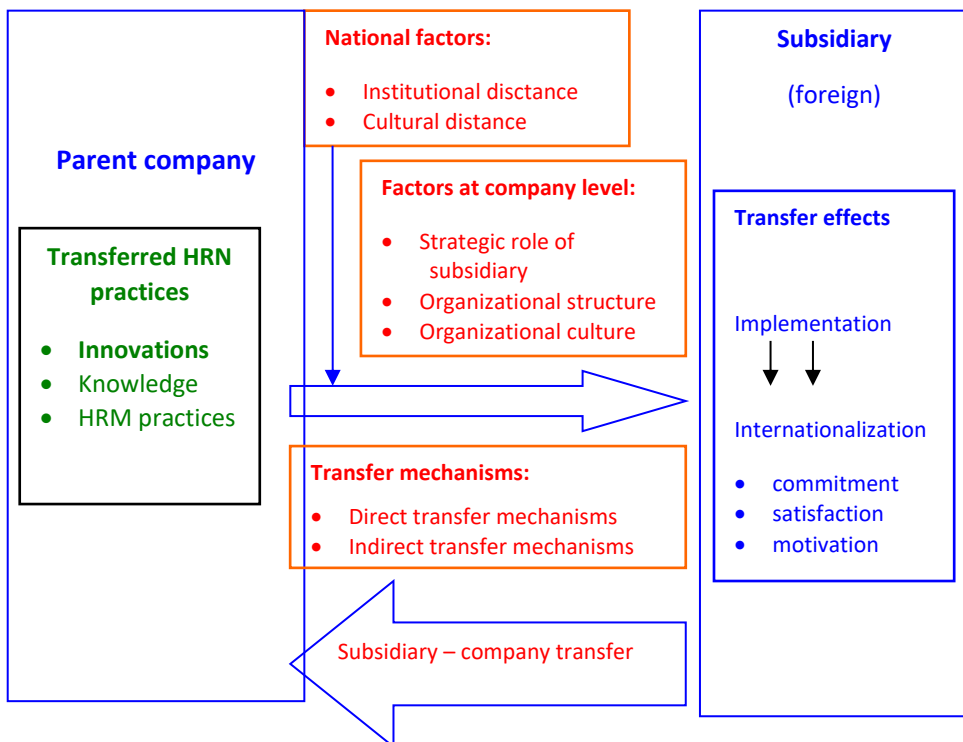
Parent company

Transferred HRN practices

- Innovations
- Knowledge
- HRM practices

National factors:

- Institutional disctance
- Cultural distance

Factors at company level:

- Strategic role of subsidiary
- Organizational structure
- Organizational culture

Transfer mechanisms:

- Direct transfer mechanisms
- Indirect transfer mechanisms

Subsidiary – company transfer

Subsidiary

(foreign)

Transfer effects

Implementation

Internationalization

- commitment
- satisfaction
- motivation